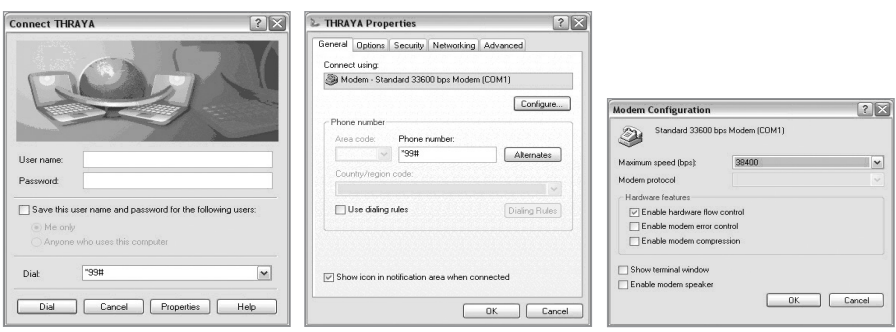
Connect THRAYA

User name:
Password:

Save this user name and password for the following users:
Me only
Anyone who uses this computer

Dial: *99#

Dial Cancel Properties Help

THRAYA Properties

General Options Security Networking Advanced

Connect using:
Modem - Standard 33600 bps Modem (COM1)

Configure...

Phone number
Area code: Phone number:
*99# Alternates
Country/region code:

Use dialing rules Dialing Rules

Show icon in notification area when connected

OK Cancel

Modem Configuration

Standard 33600 bps Modem (COM1)

Maximum speed (bps): 38400
Modem protocol

Hardware features
Enable hardware flow control
Enable modem error control
Enable modem compression

Show terminal window
Enable modem speaker

OK Cancel